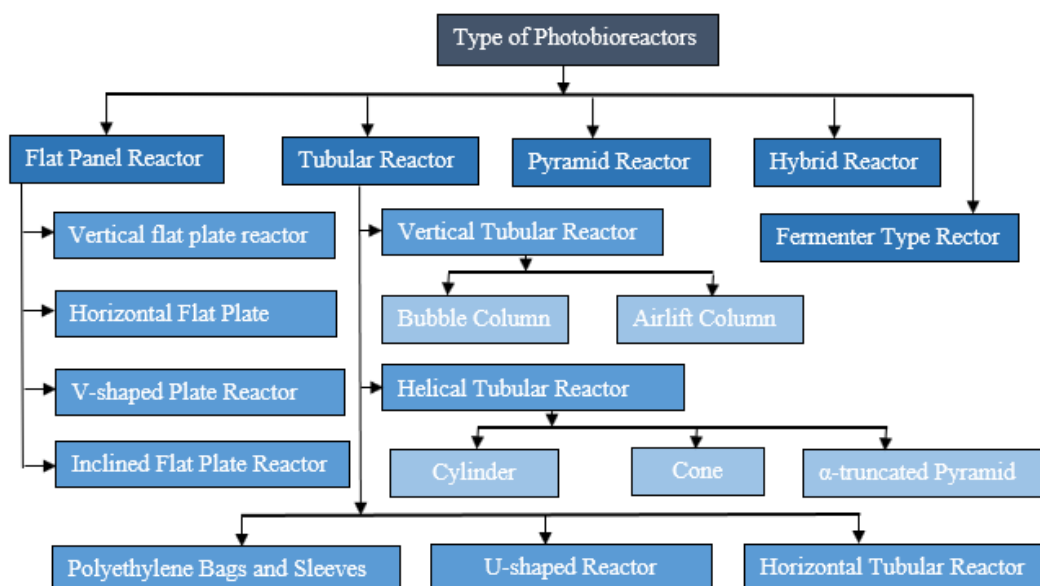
Type of Photobioreactors

Flat Panel Reactor

Vertical flat plate reactor

Horizontal Flat Plate

V-shaped Plate Reactor

Inclined Flat Plate Reactor

Tubular Reactor

Vertical Tubular Reactor

Bubble Column

Airlift Column

Helical Tubular Reactor

Cylinder

Cone

α-truncated Pyramid

Pyramid Reactor

Hybrid Reactor

Fermenter Type Rector

Polyethylene Bags and Sleeves

U-shaped Reactor

Horizontal Tubular Reactor